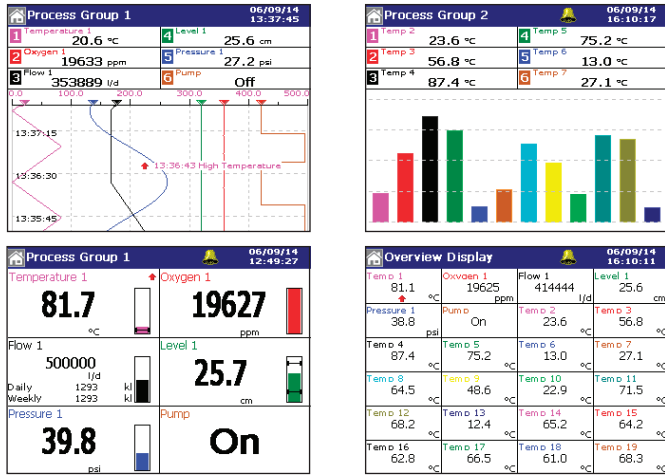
Process Group 1 06/09/14 13:37:45

1 Temperature 1 20.6 °C
4 Level 1 25.6 cm
2 Oxygen 1 19633 ppm
5 Pressure 1 27.2 psi
3 Flow 1 353889 l/d
6 Pump Off

0.0 100.0 200.0 300.0 400.0 500.0

13:37:15
13:36:30
13:35:45
13:36:43 High Temperature

Process Group 2 06/09/14 16:10:17

1 Temp 2 23.6 °C
4 Temp 5 75.2 °C
2 Temp 3 56.8 °C
5 Temp 6 13.0 °C
3 Temp 4 87.4 °C
6 Temp 7 27.1 °C

Process Group 1 06/09/14 12:49:27

Temperature 1 81.7 °C
Oxygen 1 19627 ppm
Flow 1 500000 l/d
Daily 1293 kl
Weekly 1293 kl
Level 1 25.7 cm
Pressure 1 39.8 psi
Pump On

Overview Display 06/09/14 16:10:11

| Temp 1 81.1 °C | Oxygen 1 19625 ppm | Flow 1 414444 l/d | Level 1 25.6 cm |
|---|---|---|---|
| Pressure 1 38.8 psi | Pump On | Temp 2 23.6 °C | Temp 3 56.8 °C |
| Temp 4 87.4 °C | Temp 5 75.2 °C | Temp 6 13.0 °C | Temp 7 27.1 °C |
| Temp 8 64.5 °C | Temp 9 48.6 °C | Temp 10 22.9 °C | Temp 11 71.5 °C |
| Temp 12 68.2 °C | Temp 13 12.4 °C | Temp 14 65.2 °C | Temp 15 64.2 °C |
| Temp 16 62.8 °C | Temp 17 66.5 °C | Temp 18 61.0 °C | Temp 19 68.3 °C |